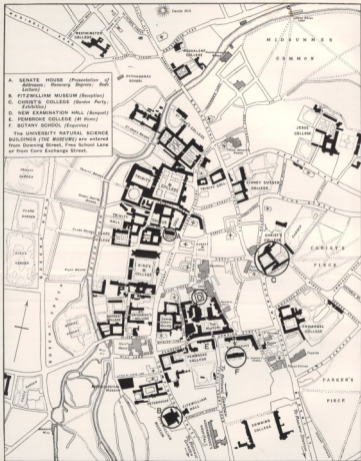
MIDSUMMER COMMON

A. SENATE HOUSE (Presentation of Addresses; Honorary Degrees; Roll Letters)
B. FITZWILLIAM MUSEUM (Reception)
C. CHRIST'S COLLEGE (Garden Party; Exhibition)
D. NEW EXAMINATION HALL (Banquet)
E. PEMBROKE COLLEGE (At Home)
F. BOTANY SCHOOL (Enquiries)
The UNIVERSITY NATURAL SCIENCE BUILDINGS (THE MUSEUMS) are entered from Downing Street, Free School Lane or from Corn Exchange Street.

CHRIST'S PIECE

PARKER'S PIECE

JESUS COLLEGE

SIDNEY SUSSEX COLLEGE

TRINITY COLLEGE

PEMBROKE COLLEGE

EMMANUEL COLLEGE

DOWNING COLLEGE

FITZWILLIAM MUSEUM

MAGDALENE COLLEGE

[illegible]